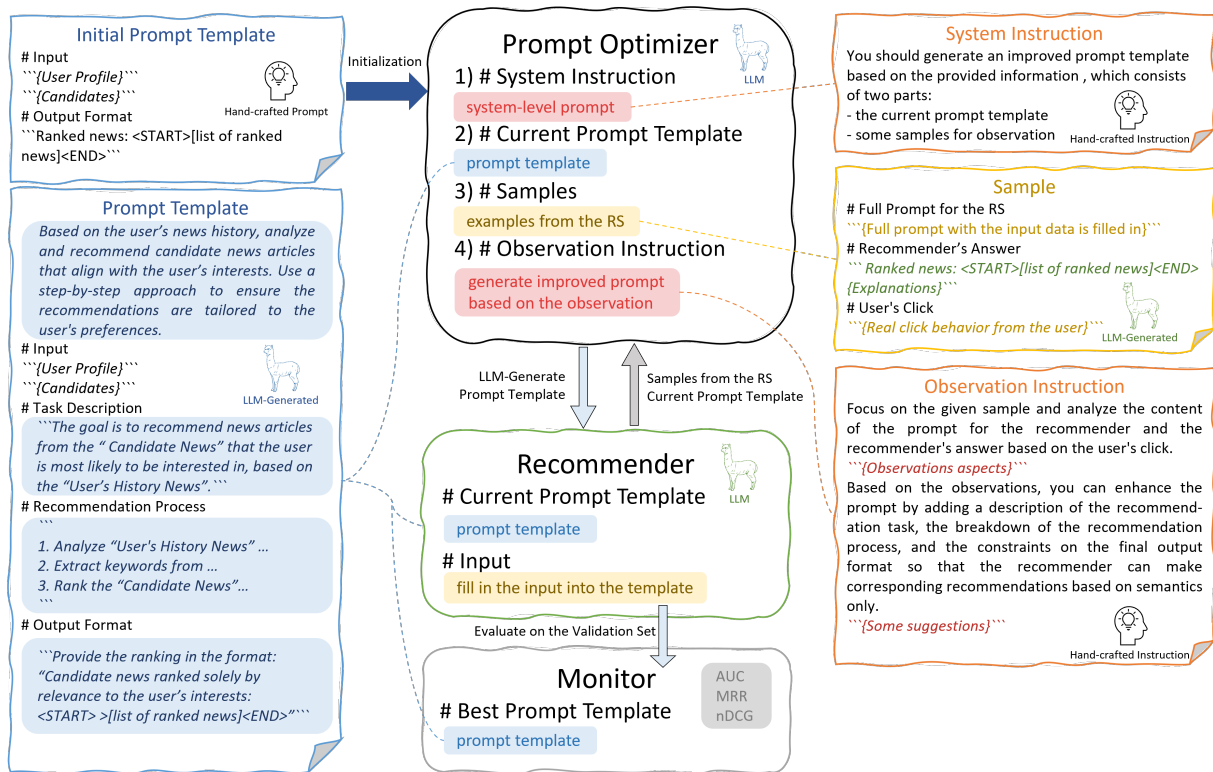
Initial Prompt Template
# Input
```{User Profile}```
```{Candidates}```
Hand-crafted Prompt
# Output Format
```Ranked news: <START>[list of ranked news]<END>```

Initialization

Prompt Optimizer
LLM
1) # System Instruction
system-level prompt
2) # Current Prompt Template
prompt template
3) # Samples
examples from the RS
4) # Observation Instruction
generate improved prompt based on the observation

System Instruction
You should generate an improved prompt template based on the provided information , which consists of two parts:
- the current prompt template
- some samples for observation
Hand-crafted Instruction

Sample
# Full Prompt for the RS
```{Full prompt with the input data is filled in}```
# Recommender's Answer
``` Ranked news: <START>[list of ranked news]<END> {Explanations}```
# User's Click
```{Real click behavior from the user}```
LLM-Generated

Prompt Template
Based on the user's news history, analyze and recommend candidate news articles that align with the user's interests. Use a step-by-step approach to ensure the recommendations are tailored to the user's preferences.
# Input
```{User Profile}```
```{Candidates}```
LLM-Generated
# Task Description
```The goal is to recommend news articles from the " Candidate News" that the user is most likely to be interested in, based on the "User's History News".```
# Recommendation Process
```
1. Analyze "User's History News" …
2. Extract keywords from …
3. Rank the "Candidate News"…
```
# Output Format
```Provide the ranking in the format: "Candidate news ranked solely by relevance to the user's interests: <START> >[list of ranked news]<END>"```

LLM-Generate Prompt Template
Samples from the RS Current Prompt Template

Recommender
LLM
# Current Prompt Template
prompt template
# Input
fill in the input into the template

Evaluate on the Validation Set

Monitor
AUC
MRR
nDCG
# Best Prompt Template
prompt template

Observation Instruction
Focus on the given sample and analyze the content of the prompt for the recommender and the recommender's answer based on the user's click.
```{Observations aspects}```
Based on the observations, you can enhance the prompt by adding a description of the recommendation task, the breakdown of the recommendation process, and the constraints on the final output format so that the recommender can make corresponding recommendations based on semantics only.
```{Some suggestions}```
Hand-crafted Instruction